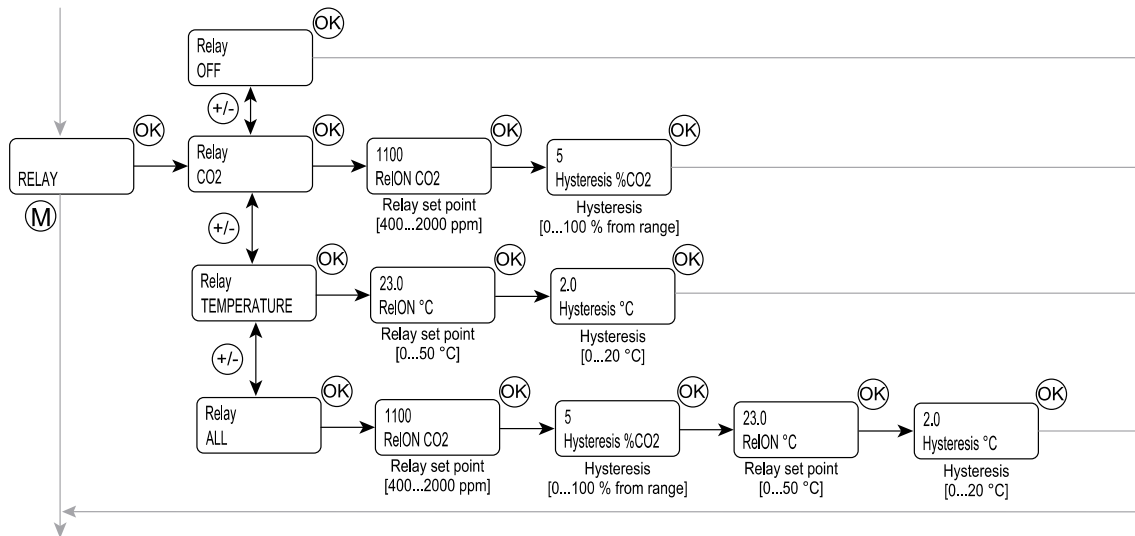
OK
Relay
OFF

(+/-)

OK
RELAY

M

OK
Relay
CO2

OK
1100
RelON CO2
Relay set point
[400...2000 ppm]

OK
5
Hysteresis %CO2
Hysteresis
[0...100 % from range]

(+/-)

OK
Relay
TEMPERATURE

OK
23.0
RelON °C
Relay set point
[0...50 °C]

OK
2.0
Hysteresis °C
Hysteresis
[0...20 °C]

(+/-)

OK
Relay
ALL

OK
1100
RelON CO2
Relay set point
[400...2000 ppm]

OK
5
Hysteresis %CO2
Hysteresis
[0...100 % from range]

OK
23.0
RelON °C
Relay set point
[0...50 °C]

OK
2.0
Hysteresis °C
Hysteresis
[0...20 °C]